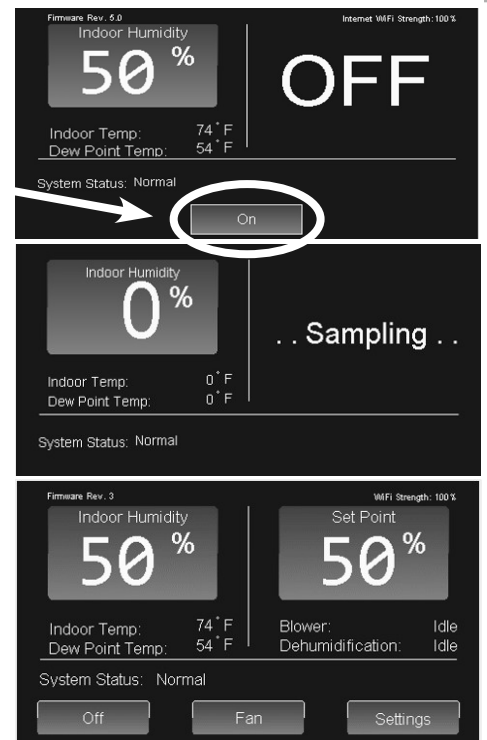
Firmware Rev. 6.0

Internet WiFi Strength: 100%

Indoor Humidity

50 %

OFF

Indoor Temp: 74 ˚F

Dew Point Temp: 54 ˚F

System Status: Normal

On

Indoor Humidity

0 %

. . Sampling . .

Indoor Temp: 0 ˚F

Dew Point Temp: 0 ˚F

System Status: Normal

Firmware Rev. 3

WiFi Strength: 100%

Indoor Humidity

50 %

Set Point

50 %

Indoor Temp: 74 ˚F

Dew Point Temp: 54 ˚F

Blower: Idle

Dehumidification: Idle

System Status: Normal

Off

Fan

Settings